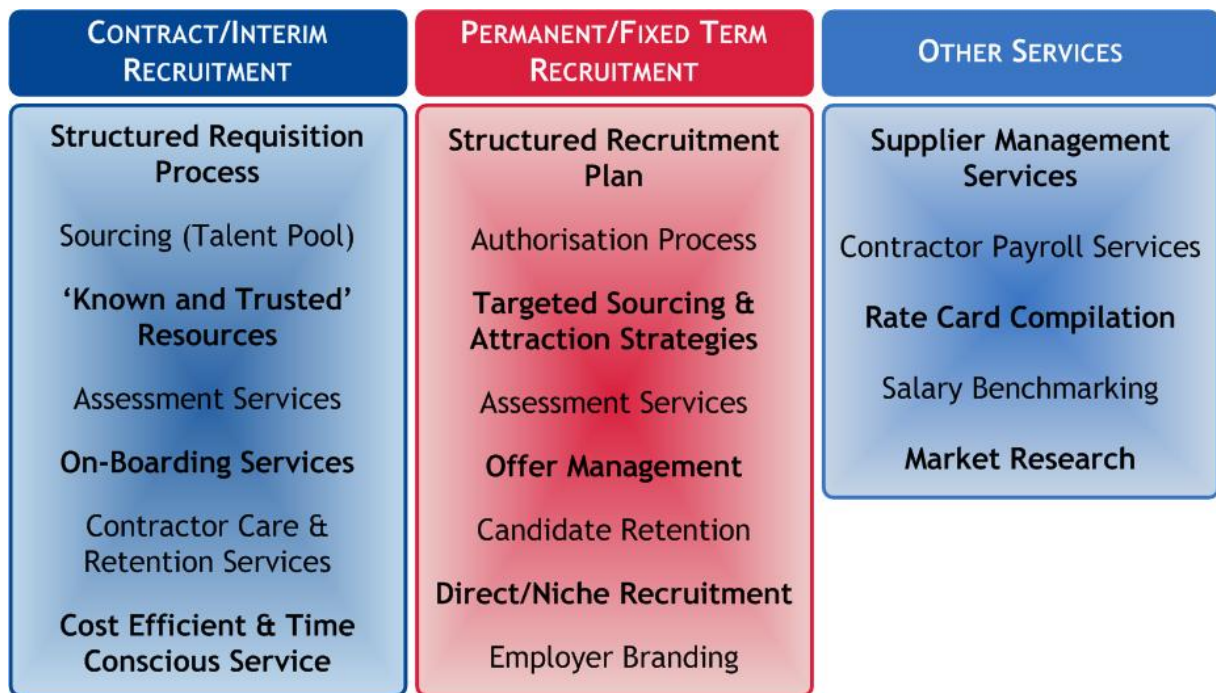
CONTRACT/INTERIM RECRUITMENT

Structured Requisition Process

Sourcing (Talent Pool)

'Known and Trusted' Resources

Assessment Services

On-Boarding Services

Contractor Care & Retention Services

Cost Efficient & Time Conscious Service

PERMANENT/FIXED TERM RECRUITMENT

Structured Recruitment Plan

Authorisation Process

Targeted Sourcing & Attraction Strategies

Assessment Services

Offer Management

Candidate Retention

Direct/Niche Recruitment

Employer Branding

OTHER SERVICES

Supplier Management Services

Contractor Payroll Services

Rate Card Compilation

Salary Benchmarking

Market Research